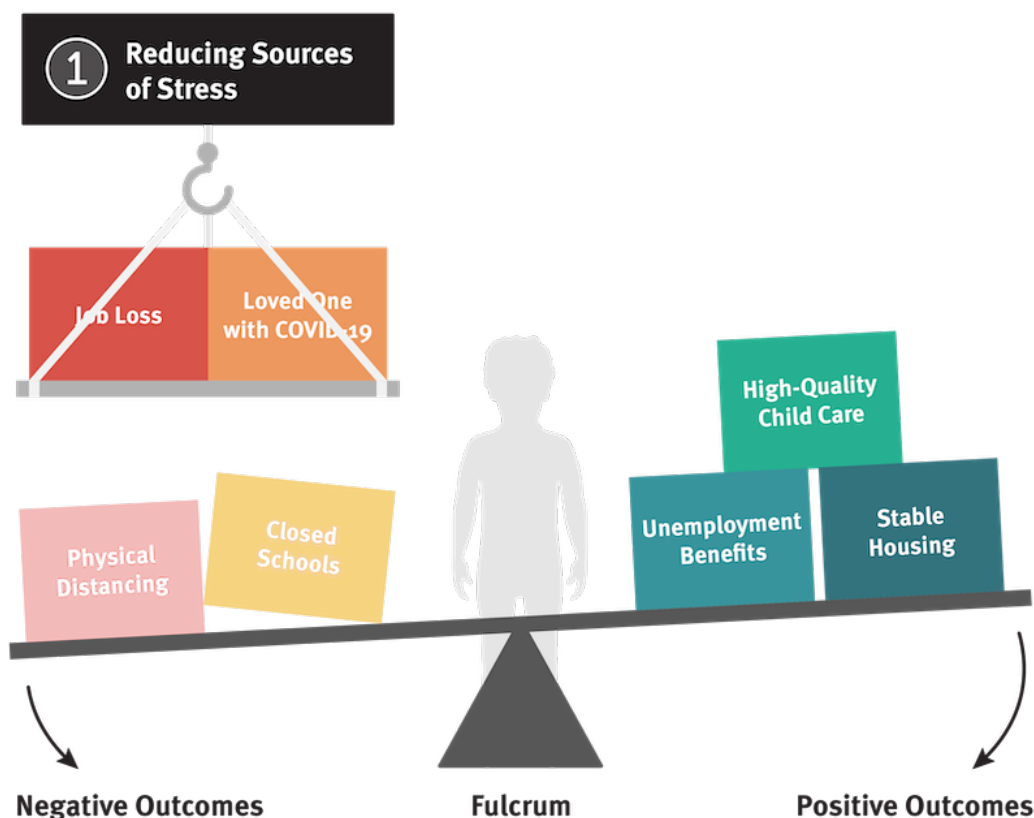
1 Reducing Sources of Stress

Job Loss

Loved One with COVID-19

High-Quality Child Care

Physical Distancing

Closed Schools

Unemployment Benefits

Stable Housing

Negative Outcomes

Fulcrum

Positive Outcomes